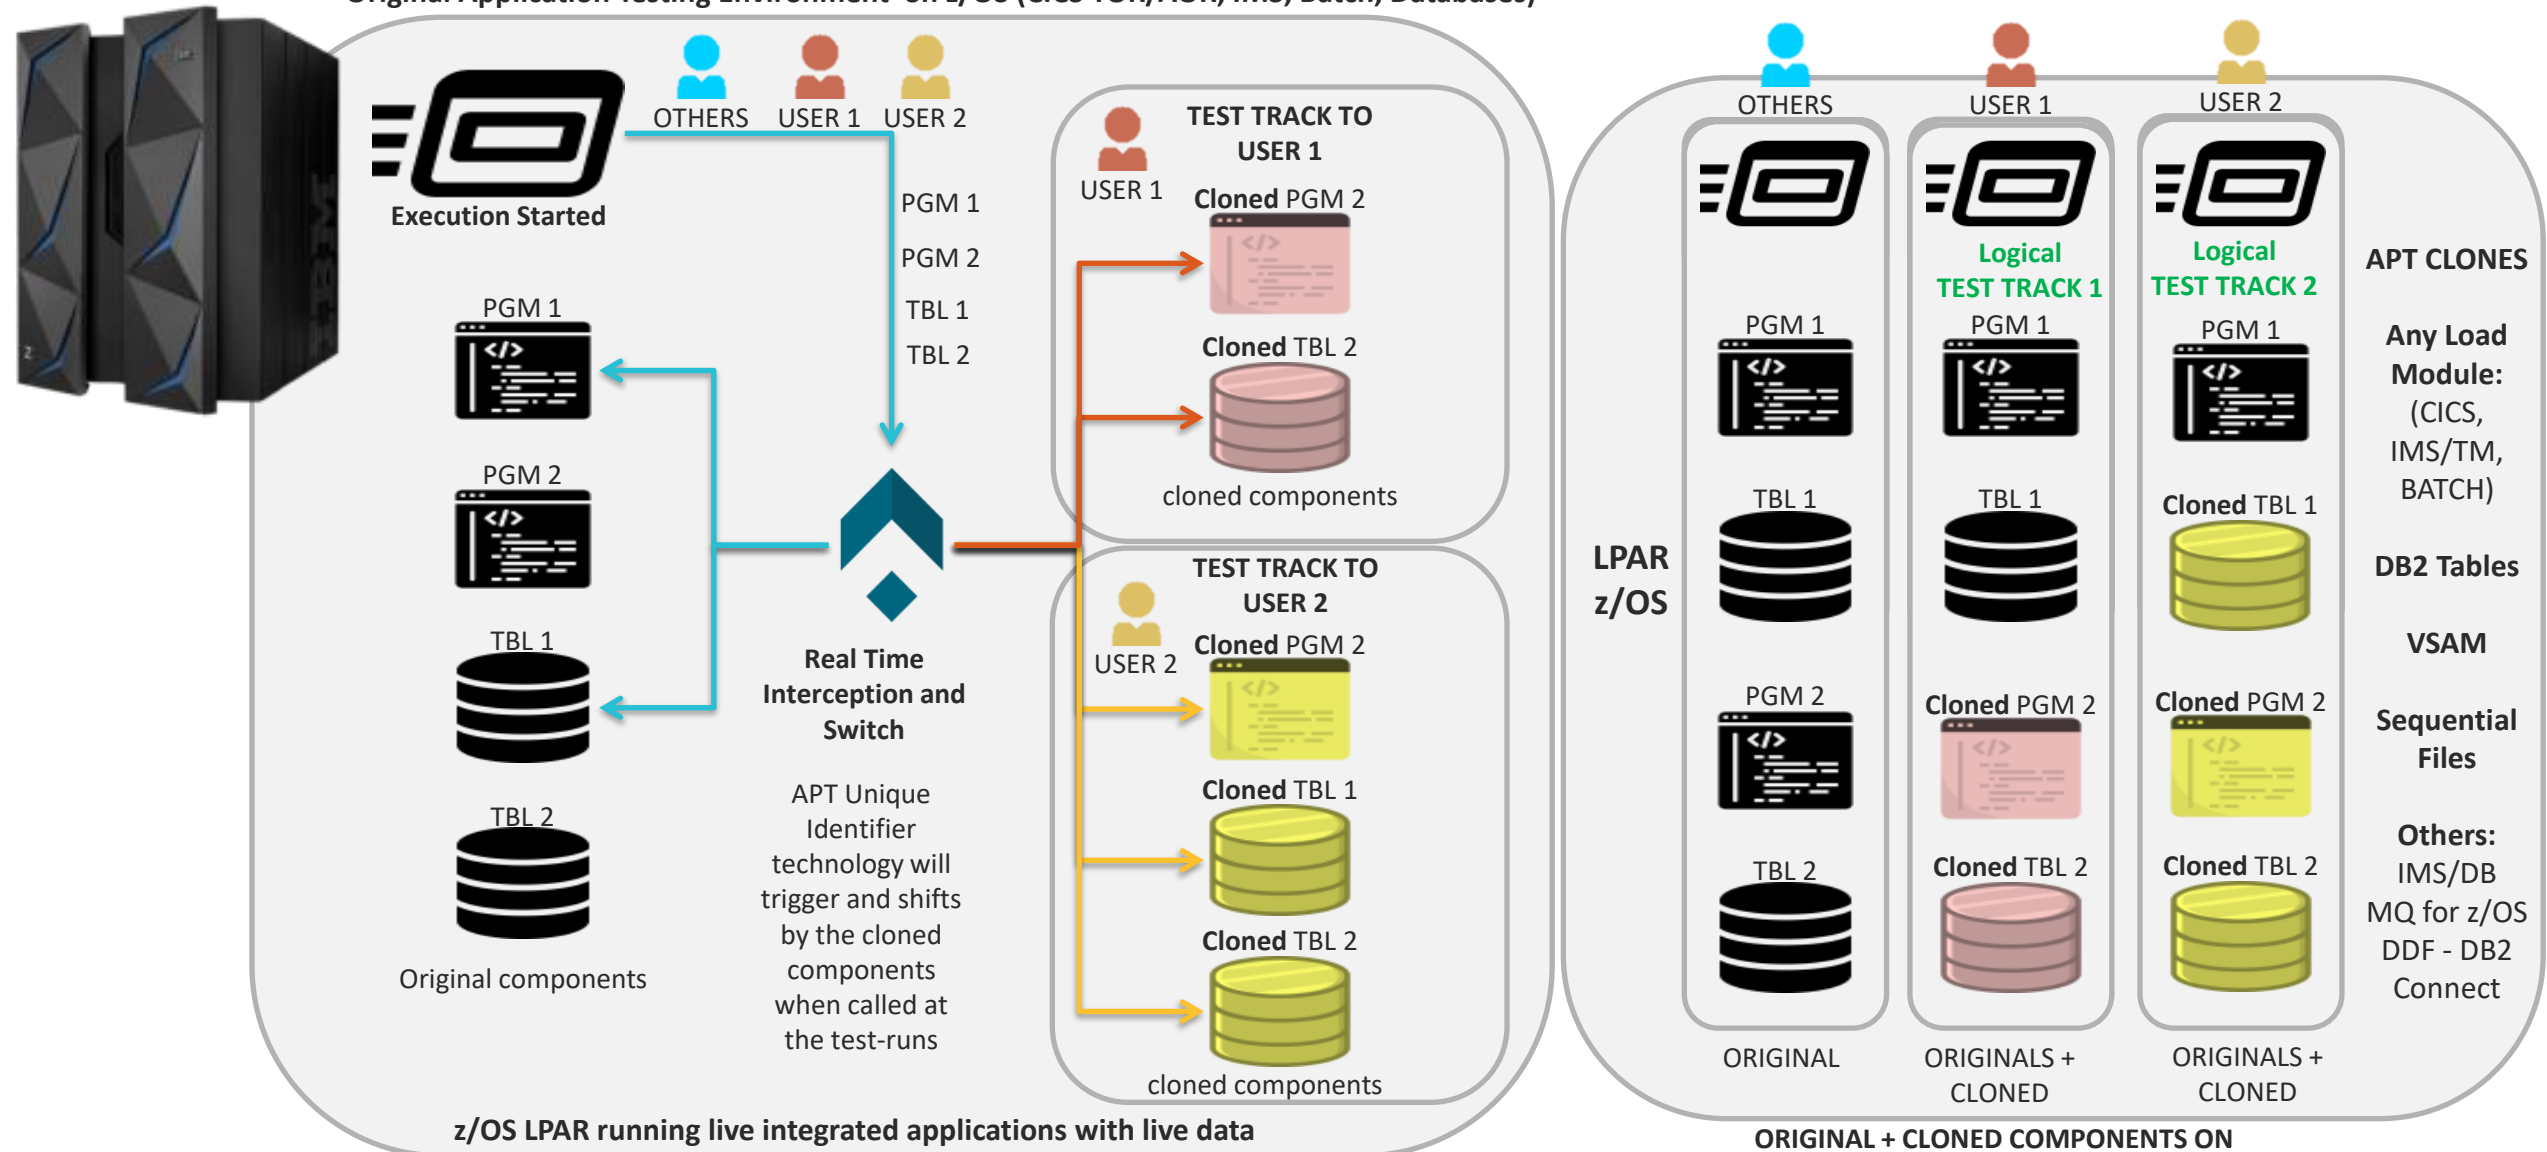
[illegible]

Execution Started

OTHERS USER 1 USER 2

PGM 1
PGM 2
TBL 1
TBL 2

PGM 1
PGM 2
TBL 1
TBL 2

Original components

Real Time Interception and Switch

APT Unique Identifier technology will trigger and shifts by the cloned components when called at the test-runs

TEST TRACK TO USER 1
USER 1
Cloned PGM 2
Cloned TBL 2
cloned components

TEST TRACK TO USER 2
USER 2
Cloned PGM 2
Cloned TBL 1
Cloned TBL 2
cloned components

z/OS LPAR running live integrated applications with live data

OTHERS USER 1 USER 2

LPAR z/OS

PGM 1
TBL 1
PGM 2
TBL 2
ORIGINAL

Logical TEST TRACK 1
PGM 1
TBL 1
Cloned PGM 2
Cloned TBL 2
ORIGINALS + CLONED

Logical TEST TRACK 2
PGM 1
Cloned TBL 1
Cloned PGM 2
Cloned TBL 2
ORIGINALS + CLONED

APT CLONES

Any Load Module: (CICS, IMS/TM, BATCH)

DB2 Tables

VSAM

Sequential Files

Others: IMS/DB MQ for z/OS DDF - DB2 Connect

ORIGINAL + CLONED COMPONENTS ON